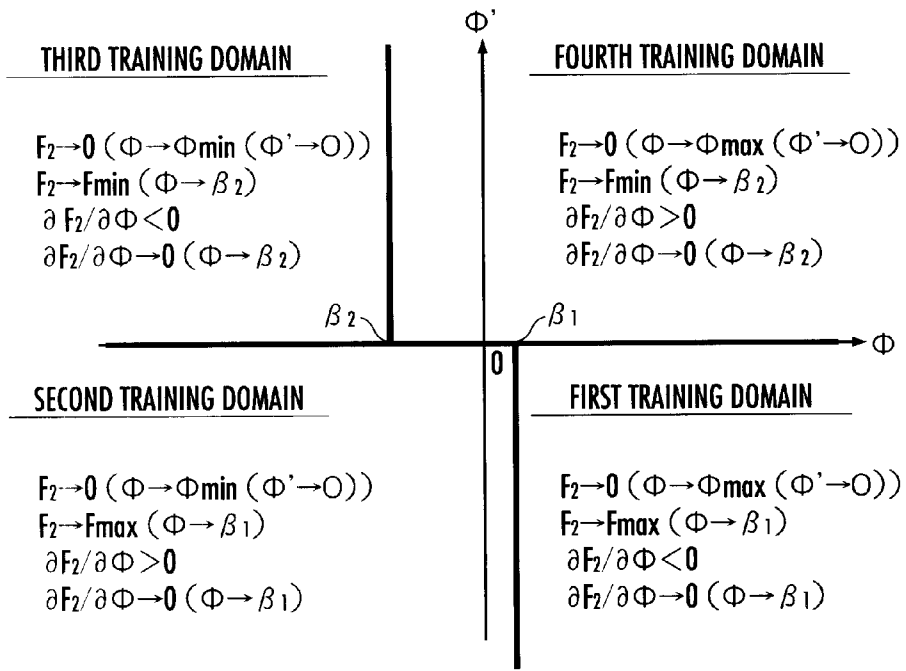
$\Phi'$

THIRD TRAINING DOMAIN

$F_2 \to 0$ ($\Phi \to \Phi min$ ($\Phi' \to O$))
$F_2 \to Fmin$ ($\Phi \to \beta_2$)
$\partial F_2/\partial \Phi < 0$
$\partial F_2/\partial \Phi \to 0$ ($\Phi \to \beta_2$)

FOURTH TRAINING DOMAIN

$F_2 \to 0$ ($\Phi \to \Phi max$ ($\Phi' \to O$))
$F_2 \to Fmin$ ($\Phi \to \beta_2$)
$\partial F_2/\partial \Phi > 0$
$\partial F_2/\partial \Phi \to 0$ ($\Phi \to \beta_2$)

$\beta_2$

$\beta_1$

$\Phi$

0

SECOND TRAINING DOMAIN

$F_2 \to 0$ ($\Phi \to \Phi min$ ($\Phi' \to O$))
$F_2 \to Fmax$ ($\Phi \to \beta_1$)
$\partial F_2/\partial \Phi > 0$
$\partial F_2/\partial \Phi \to 0$ ($\Phi \to \beta_1$)

FIRST TRAINING DOMAIN

$F_2 \to 0$ ($\Phi \to \Phi max$ ($\Phi' \to O$))
$F_2 \to Fmax$ ($\Phi \to \beta_1$)
$\partial F_2/\partial \Phi < 0$
$\partial F_2/\partial \Phi \to 0$ ($\Phi \to \beta_1$)